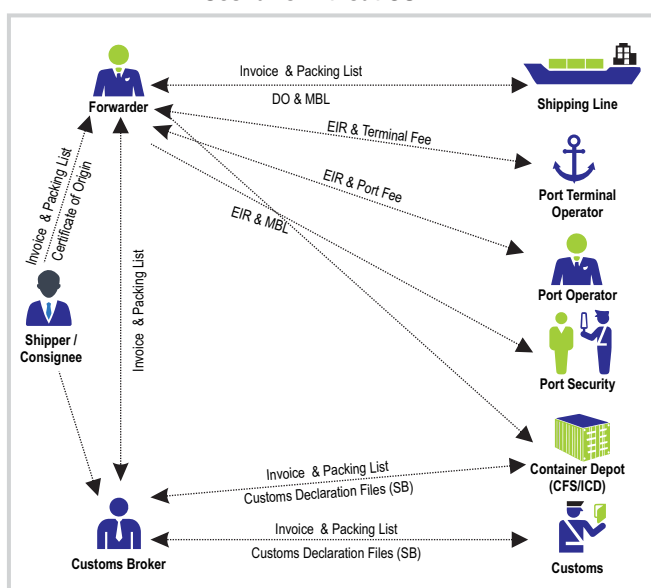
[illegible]

Forwarder

Invoice & Packing List

DO & MBL

Shipping Line

EIR & Terminal Fee

Port Terminal Operator

EIR & Port Fee

Port Operator

EIR & MBL

Port Security

Invoice & Packing List

Certificate of Origin

Shipper / Consignee

Invoice & Packing List

Container Depot (CFS/ICD)

Invoice & Packing List

Customs Declaration Files (SB)

Customs Broker

Invoice & Packing List

Customs Declaration Files (SB)

Customs